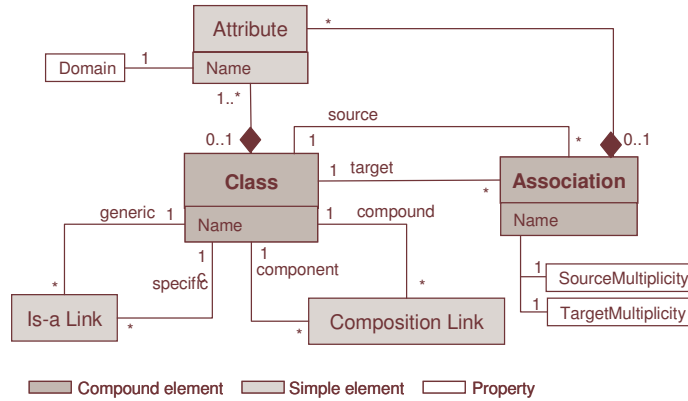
Attribute

Name

*

Domain

1

1..*

0..1

source

1

*

0..1

Class

1

target

*

Association

Name

Name

generic

1

1

compound

1

1

c

specific

component

1

SourceMultiplicity

1

TargetMultiplicity

*

*

Is-a Link

*

*

Composition Link

Compound element

Simple element

Property